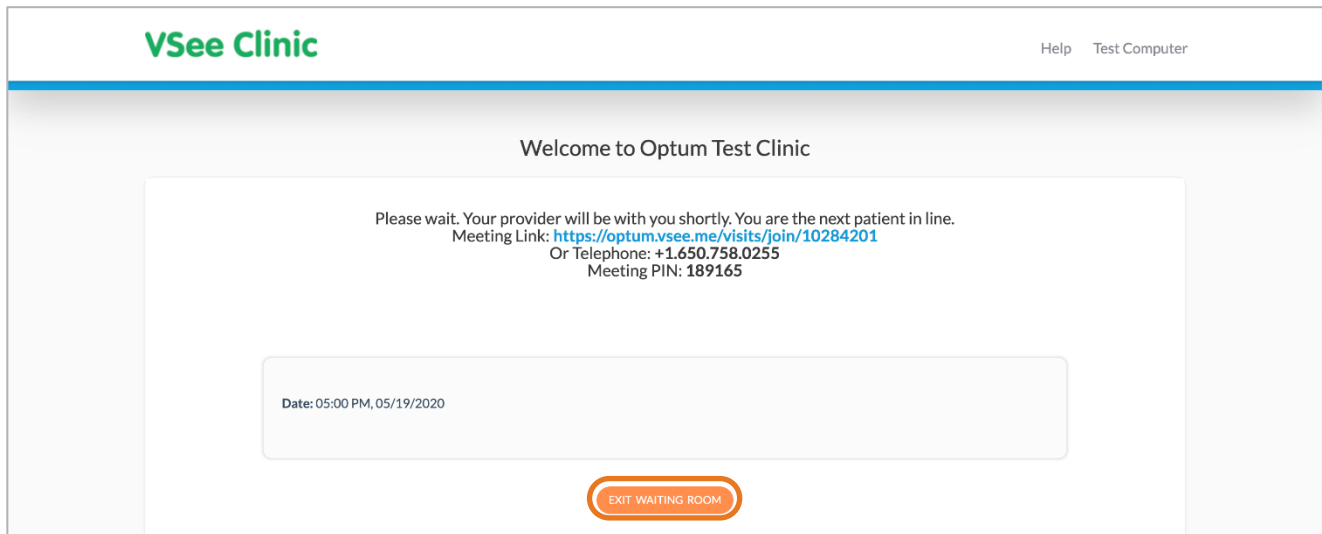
VSee Clinic

Help Test Computer

Welcome to Optum Test Clinic

Please wait. Your provider will be with you shortly. You are the next patient in line.
Meeting Link: https://optum.vsee.me/visits/join/10284201
Or Telephone: +1.650.758.0255
Meeting PIN: 189165

Date: 05:00 PM, 05/19/2020

EXIT WAITING ROOM